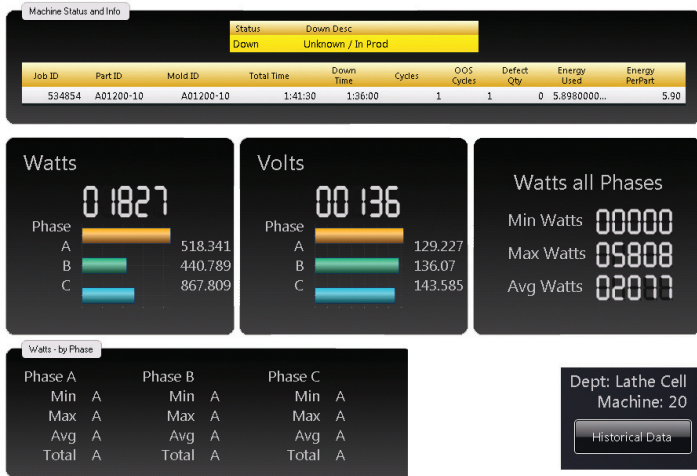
Machine Status and Info

| Status | Down Desc |
|---|---|
| Down | Unknown / In Prod |

| Job ID | Part ID | Mold ID | Total Time | Down Time | Cycles | OOS Cycles | Defect Qty | Energy Used | Energy PerPart |
|---|---|---|---|---|---|---|---|---|---|
| 534854 | A01200-10 | A01200-10 | 1:41:30 | 1:36:00 | 1 | 1 | 0 | 5.8980000... | 5.90 |

Watts
01827
Phase
A 518.341
B 440.789
C 867.809

Volts
00136
Phase
A 129.227
B 136.07
C 143.585

Watts all Phases
Min Watts 00000
Max Watts 05808
Avg Watts 02077

Watts - by Phase
Phase A
Min A
Max A
Avg A
Total A

Phase B
Min A
Max A
Avg A
Total A

Phase C
Min A
Max A
Avg A
Total A

Dept: Lathe Cell
Machine: 20
Historical Data